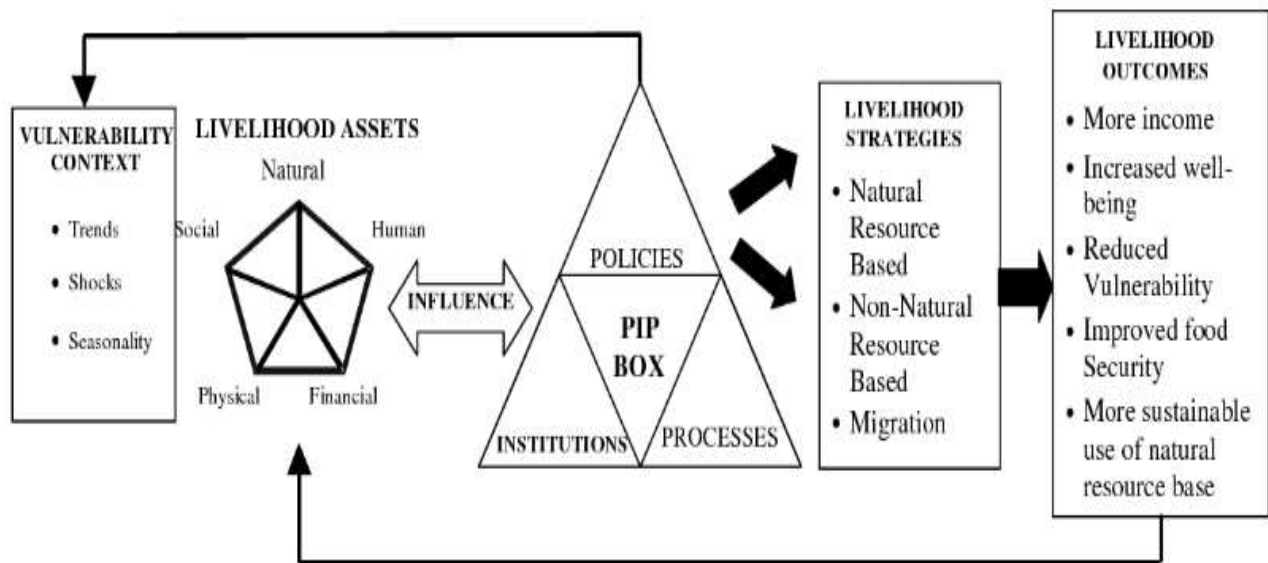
VULNERABILITY CONTEXT

• Trends

• Shocks

• Seasonality

LIVELIHOOD ASSETS

Natural

Social

Human

Physical

Financial

INFLUENCE

POLICIES

PIP BOX

INSTITUTIONS

PROCESSES

LIVELIHOOD STRATEGIES

• Natural Resource Based

• Non-Natural Resource Based

• Migration

LIVELIHOOD OUTCOMES

• More income

• Increased well-being

• Reduced Vulnerability

• Improved food Security

• More sustainable use of natural resource base